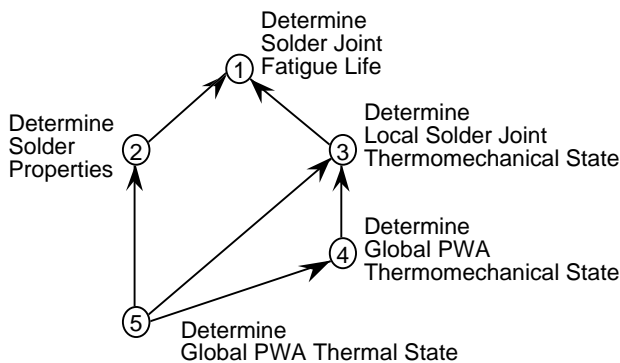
1
Determine
Solder Joint
Fatigue Life

2
Determine
Solder
Properties

3
Determine
Local Solder Joint
Thermomechanical State

4
Determine
Global PWA
Thermomechanical State

5
Determine
Global PWA Thermal State